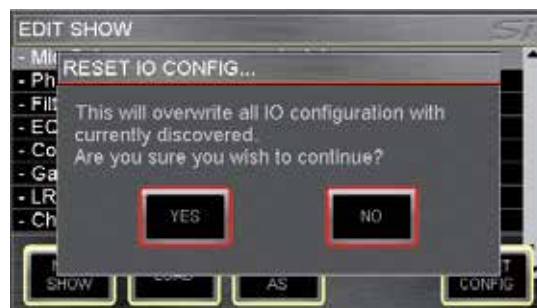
EDIT SHOW

- Mi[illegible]
- Ph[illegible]
- Filt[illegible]
- EQ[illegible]
- Co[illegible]
- Ga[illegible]
- LR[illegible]
- Ch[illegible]

RESET IO CONFIG...

This will overwrite all IO configuration with currently discovered.
Are you sure you wish to continue?

YES

NO

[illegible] SHOW

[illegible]

AS

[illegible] CONFIG